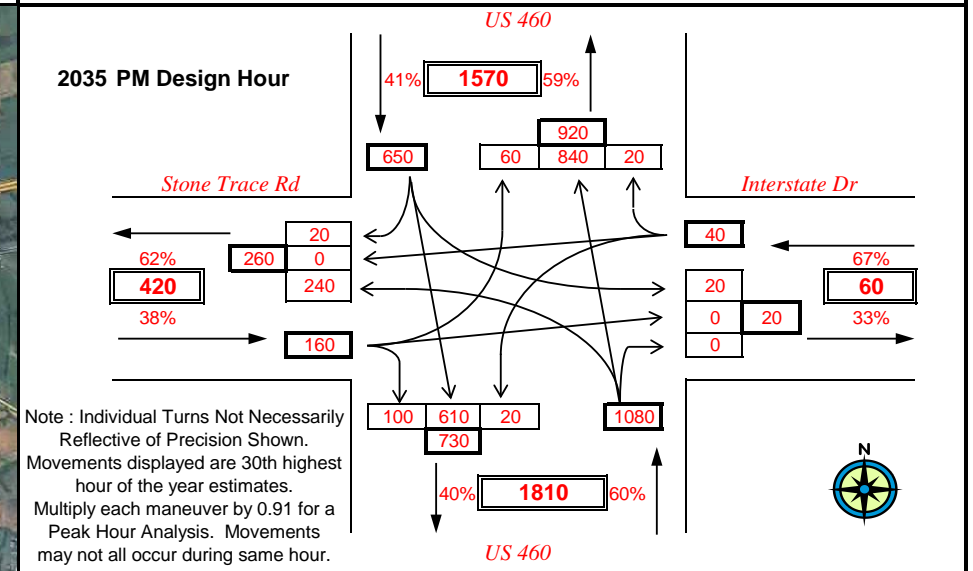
US 460

2035 PM Design Hour

41% 1570 59%

920

650

60 840 20

Stone Trace Rd

Interstate Dr

20

40

62%

260 0

67%

420

240

20

60

38%

0

20

33%

160

0

Note : Individual Turns Not Necessarily Reflective of Precision Shown. Movements displayed are 30th highest hour of the year estimates. Multiply each maneuver by 0.91 for a Peak Hour Analysis. Movements may not all occur during same hour.

100 610 20

1080

730

N

40% 1810 60%

US 460